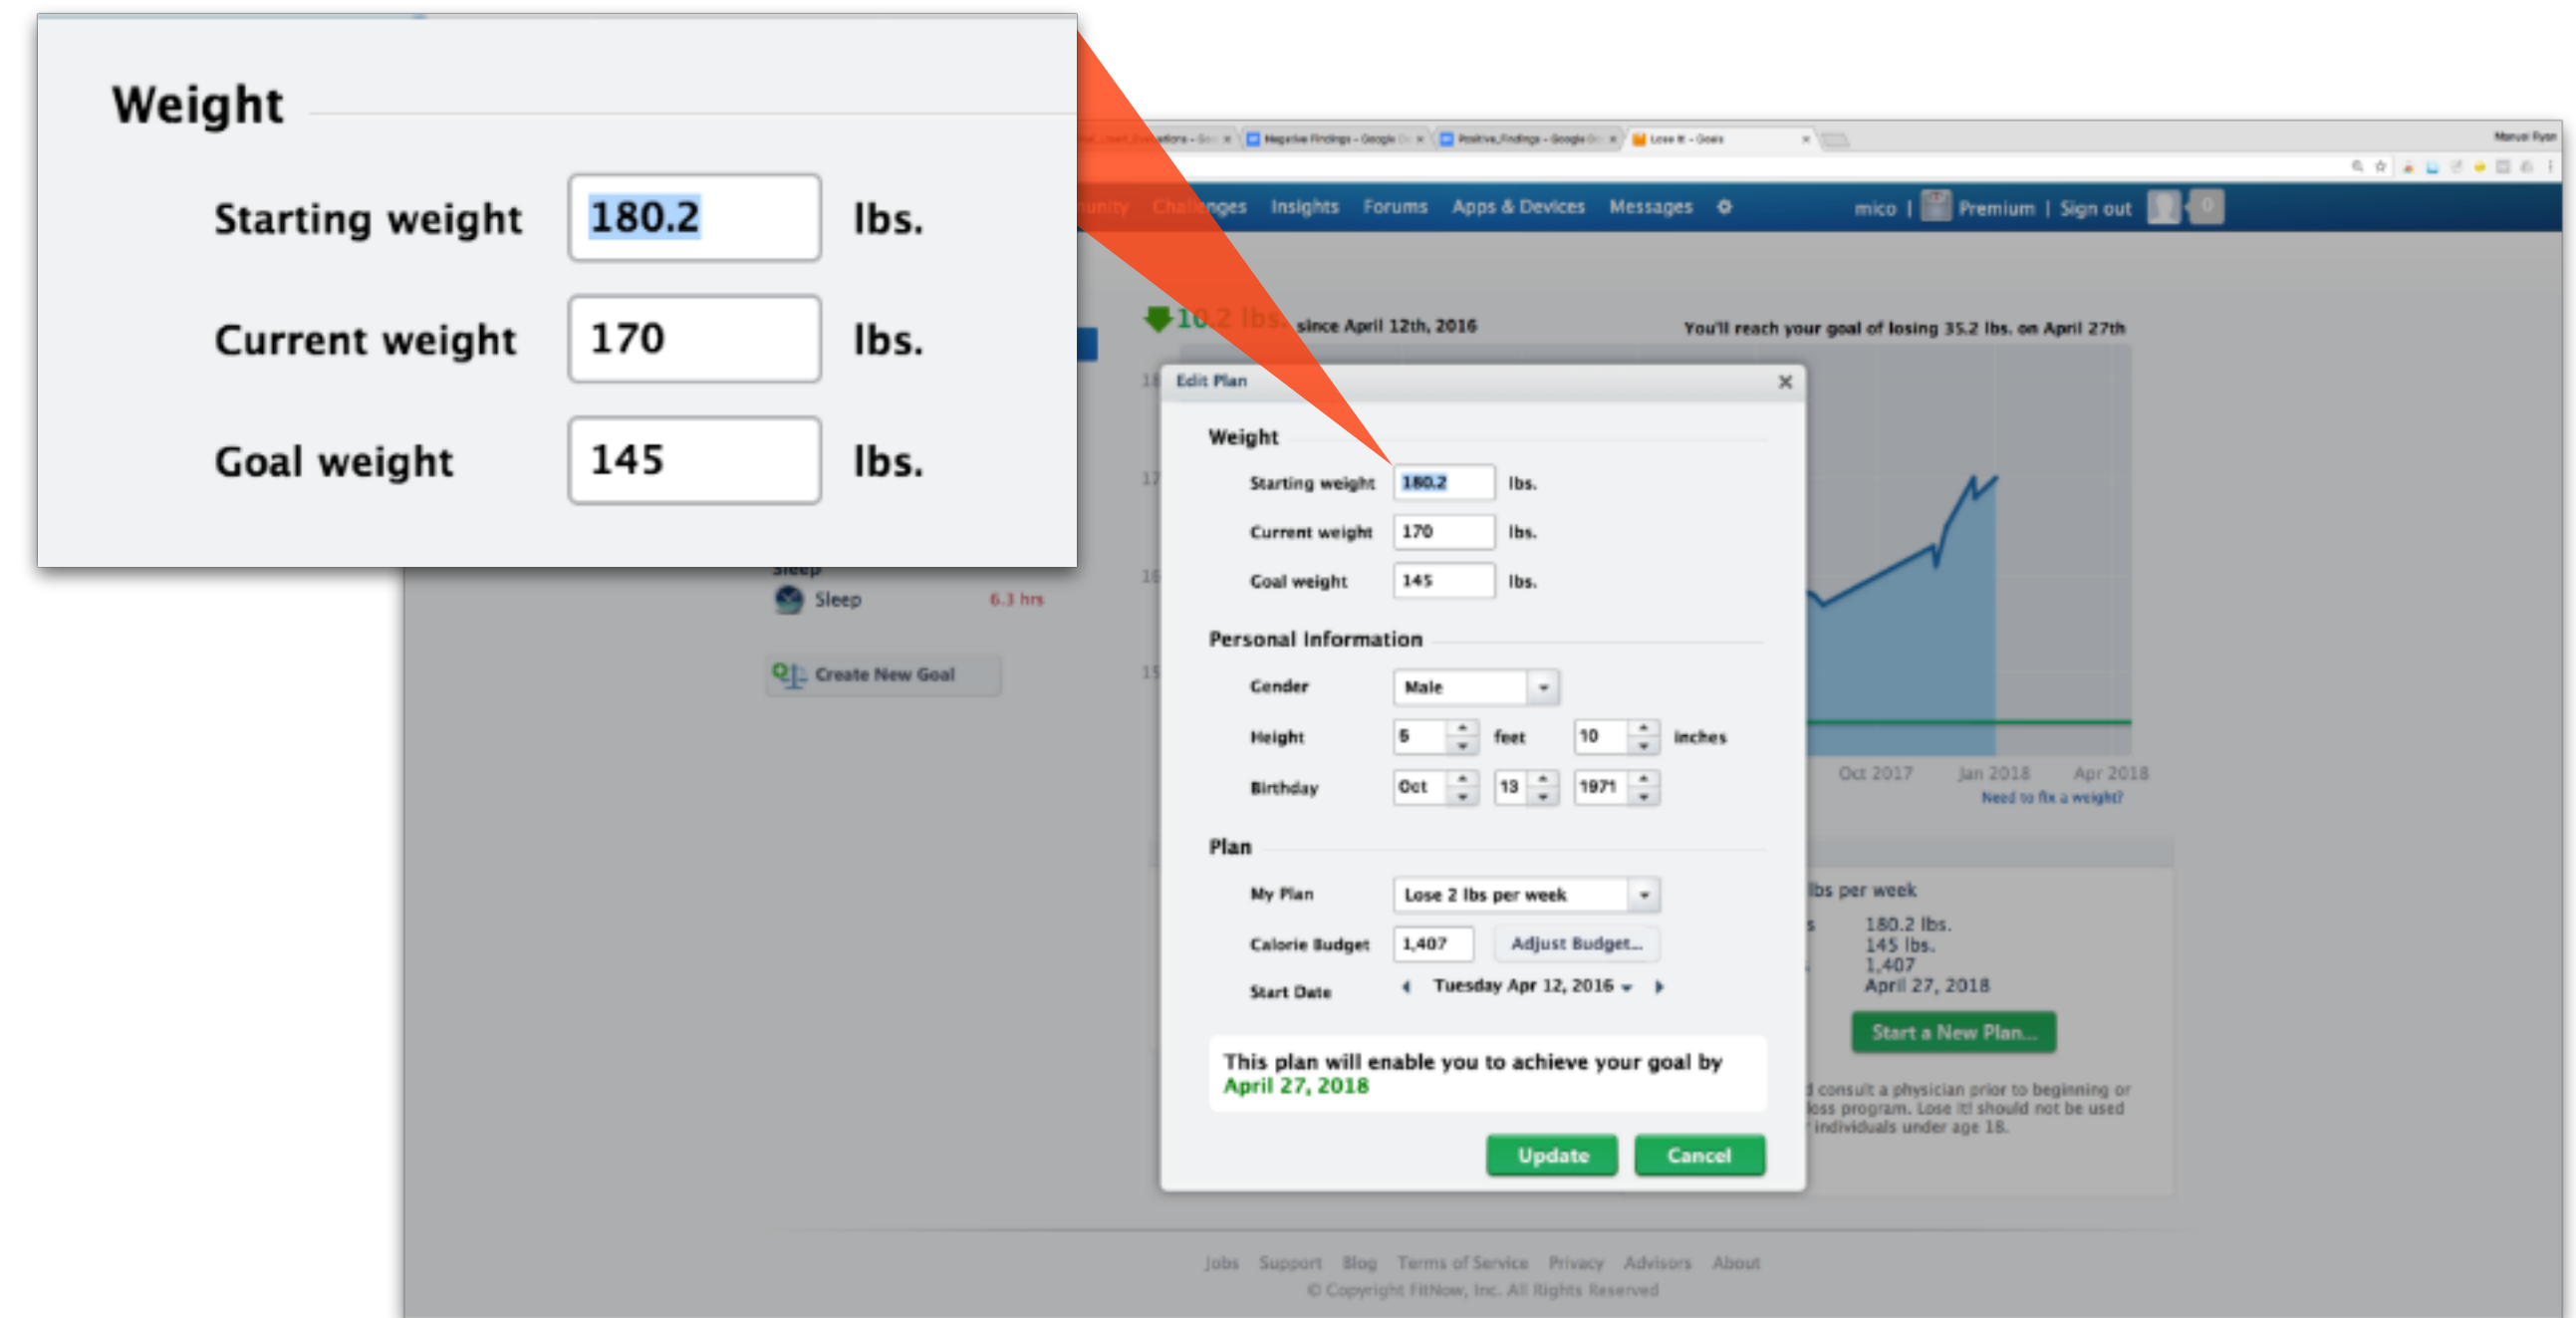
Weight

Starting weight 180.2 lbs.

Current weight 170 lbs.

Goal weight 145 lbs.

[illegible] Negative Findings - Google D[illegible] Positive_Findings - Google D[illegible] Lose It - Goals

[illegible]unity Challenges Insights Forums Apps & Devices Messages mico | Premium | Sign out 0

10.2 lbs. since April 12th, 2016

You'll reach your goal of losing 35.2 lbs. on April 27th

Sleep
Sleep 6.3 hrs

Create New Goal

Edit Plan ×

Weight

Starting weight 180.2 lbs.

Current weight 170 lbs.

Goal weight 145 lbs.

Personal Information

Gender Male

Height 5 feet 10 inches

Birthday Oct 13 1971

Plan

My Plan Lose 2 lbs per week

Calorie Budget 1,407 Adjust Budget...

Start Date Tuesday Apr 12, 2016

This plan will enable you to achieve your goal by April 27, 2018

Update Cancel

Oct 2017 Jan 2018 Apr 2018
Need to fix a weight?

lbs per week
180.2 lbs.
145 lbs.
1,407
April 27, 2018

Start a New Plan...

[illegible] consult a physician prior to beginning or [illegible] loss program. Lose It! should not be used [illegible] individuals under age 18.

Jobs Support Blog Terms of Service Privacy Advisors About
© Copyright FitNow, Inc. All Rights Reserved